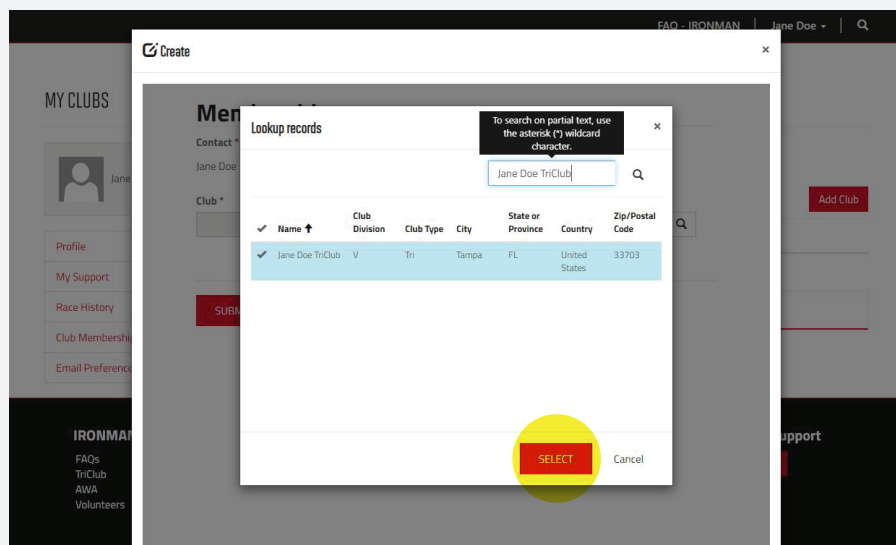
FAQ - IRONMAN | Jane Doe ▾ |

MY CLUBS

Jane

Profile
My Support
Race History
Club Membership
Email Preference

Create ×

Mem

Contact *
Jane Doe

Club *

SUBM

Add Club

IRONMAN
FAQs
TriClub
AWA
Volunteers

upport

Lookup records ×

To search on partial text, use the asterisk (*) wildcard character.

Jane Doe TriClub

| ✔ | Name ↑ | Club Division | Club Type | City | State or Province | Country | Zip/Postal Code |
|---|---|---|---|---|---|---|---|
| ✔ | Jane Doe TriClub | V | Tri | Tampa | FL | United States | 33703 |

SELECT Cancel